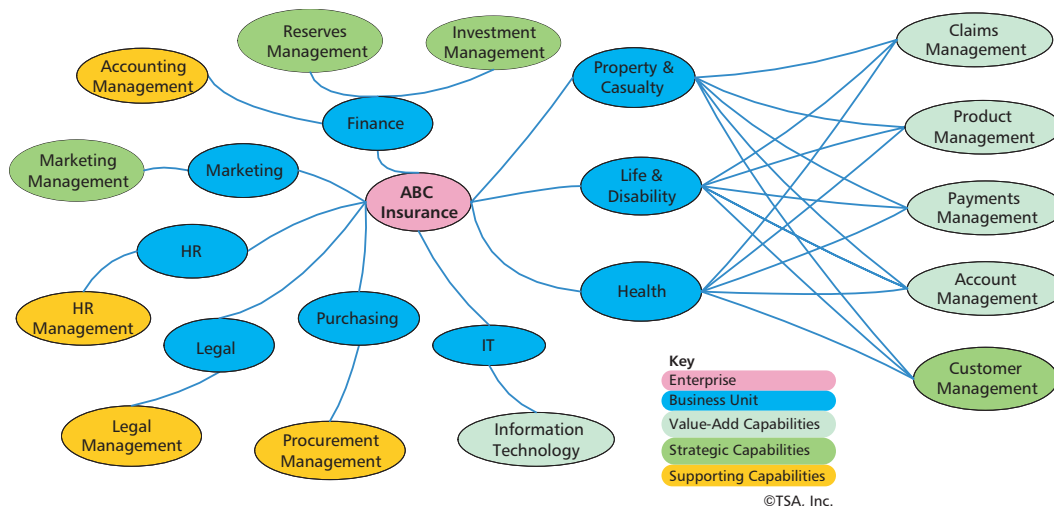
Reserves Management

Investment Management

Accounting Management

Finance

Marketing Management

Marketing

ABC Insurance

HR

HR Management

Legal

Purchasing

IT

Legal Management

Procurement Management

Information Technology

Property & Casualty

Life & Disability

Health

Claims Management

Product Management

Payments Management

Account Management

Customer Management

Key
Enterprise
Business Unit
Value-Add Capabilities
Strategic Capabilities
Supporting Capabilities

©TSA. Inc.